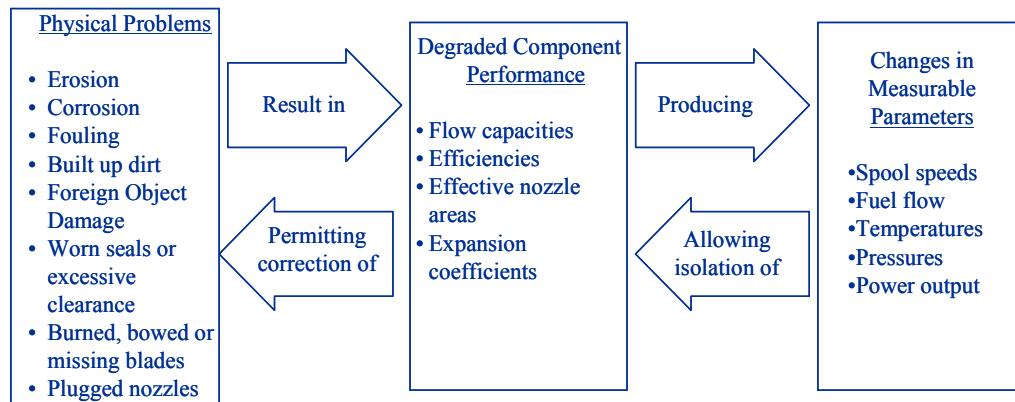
Physical Problems

- Erosion
- Corrosion
- Fouling
- Built up dirt
- Foreign Object Damage
- Worn seals or excessive clearance
- Burned, bowed or missing blades
- Plugged nozzles

Result in

Permitting correction of

Degraded Component Performance

- Flow capacities
- Efficiencies
- Effective nozzle areas
- Expansion coefficients

Producing

Allowing isolation of

Changes in Measurable Parameters

•Spool speeds
•Fuel flow
•Temperatures
•Pressures
•Power output